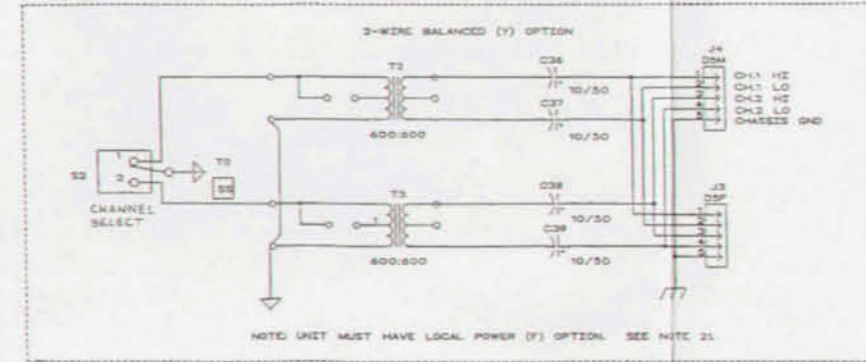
2-WIRE BALANCED (Y) OPTION

T2

C36

10/50

C37

10/50

600:600

J4
D9M

1 CH1 HI
2 CH1 LO
3 CH2 HI
4 CH2 LO
5 CHASSIS GND

S2

1

2

T0

SS

CHANNEL SELECT

T3

C38

10/50

C39

10/50

600:600

J3
D9F

NOTE: UNIT MUST HAVE LOCAL POWER (F) OPTION. SEE NOTE 21